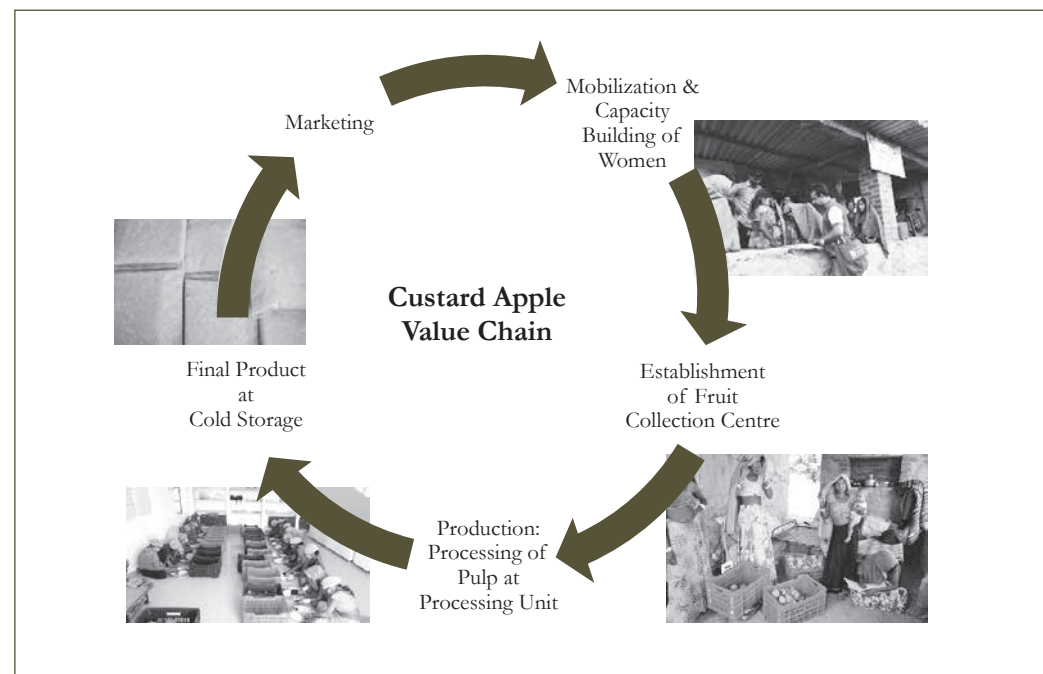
Custard Apple Value Chain

Mobilization & Capacity Building of Women

Establishment of Fruit Collection Centre

Production: Processing of Pulp at Processing Unit

Final Product at Cold Storage

Marketing